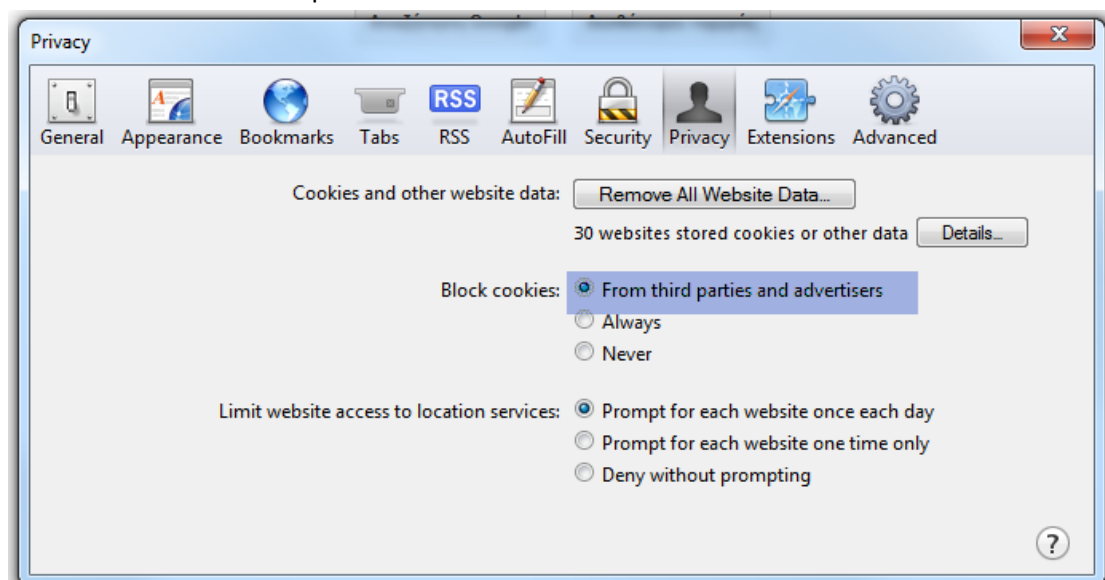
Privacy

General Appearance Bookmarks Tabs RSS RSS AutoFill Security Privacy Extensions Advanced

Cookies and other website data: Remove All Website Data...

30 websites stored cookies or other data Details...

Block cookies: From third parties and advertisers
Always
Never

Limit website access to location services: Prompt for each website once each day
Prompt for each website one time only
Deny without prompting

?